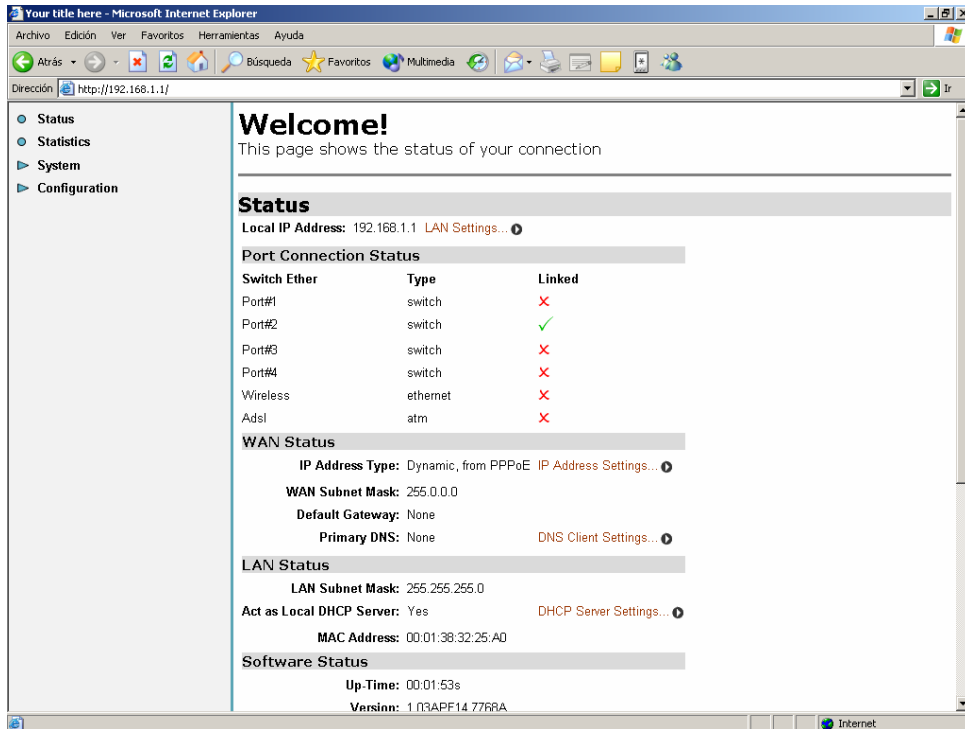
Your title here - Microsoft Internet Explorer

Archivo Edición Ver Favoritos Herramientas Ayuda

Atrás Búsqueda Favoritos Multimedia

Dirección http://192.168.1.1/ Ir

Status
Statistics
System
Configuration

Welcome!
This page shows the status of your connection

Status
Local IP Address: 192.168.1.1 LAN Settings...

Port Connection Status

| Switch Ether | Type | Linked |
|---|---|---|
| Port#1 | switch | ✕ |
| Port#2 | switch | ✓ |
| Port#3 | switch | ✕ |
| Port#4 | switch | ✕ |
| Wireless | ethernet | ✕ |
| Adsl | atm | ✕ |

WAN Status
IP Address Type: Dynamic, from PPPoE IP Address Settings...
WAN Subnet Mask: 255.0.0.0
Default Gateway: None
Primary DNS: None DNS Client Settings...

LAN Status
LAN Subnet Mask: 255.255.255.0
Act as Local DHCP Server: Yes DHCP Server Settings...
MAC Address: 00:01:38:32:25:A0

Software Status
Up-Time: 00:01:53s
Version: 1.03APE14.7768A

Internet